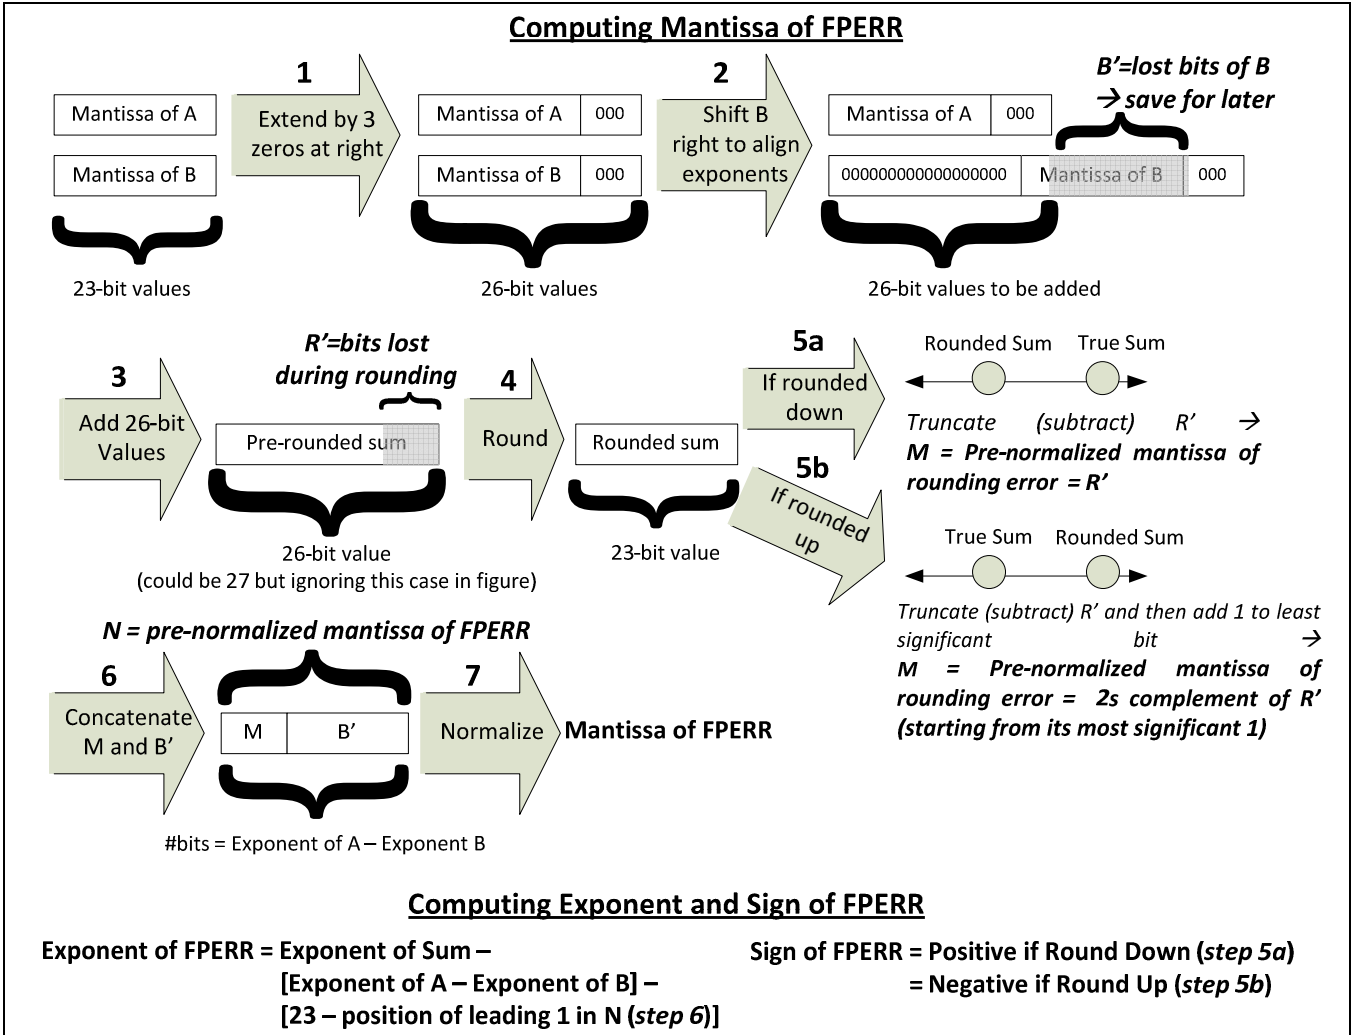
Computing Mantissa of FPERR

Mantissa of A
Mantissa of B
23-bit values

1
Extend by 3 zeros at right

Mantissa of A 000
Mantissa of B 000
26-bit values

2
Shift B right to align exponents

B'=lost bits of B
→ save for later

Mantissa of A 000
000000000000000000 Mantissa of B 000
26-bit values to be added

3
Add 26-bit Values

R'=bits lost during rounding

Pre-rounded sum
26-bit value
(could be 27 but ignoring this case in figure)

4
Round

Rounded sum
23-bit value

5a
If rounded down

Rounded Sum True Sum

Truncate (subtract) R' →
M = Pre-normalized mantissa of rounding error = R'

5b
If rounded up

True Sum Rounded Sum

Truncate (subtract) R' and then add 1 to least significant bit →
M = Pre-normalized mantissa of rounding error = 2s complement of R' (starting from its most significant 1)

N = pre-normalized mantissa of FPERR

6
Concatenate M and B'

M B'
#bits = Exponent of A – Exponent B

7
Normalize

Mantissa of FPERR

Computing Exponent and Sign of FPERR

Exponent of FPERR = Exponent of Sum –
[Exponent of A – Exponent of B] –
[23 – position of leading 1 in N (step 6)]

Sign of FPERR = Positive if Round Down (step 5a)
= Negative if Round Up (step 5b)